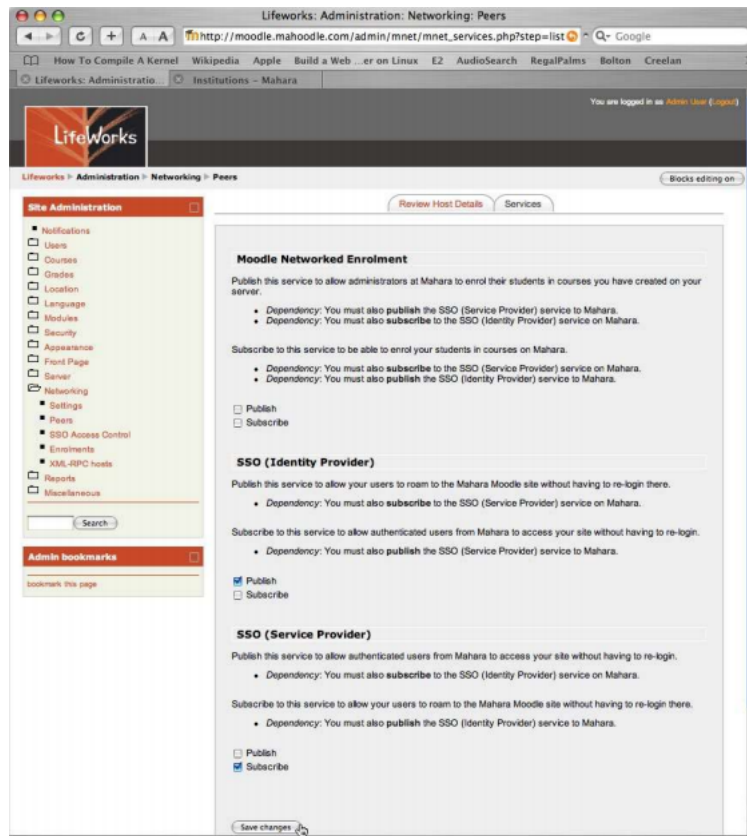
Lifeworks: Administration: Networking: Peers

http://moodle.mahoodle.com/admin/mnet/mnet_services.php?step=list

Q- Google

How To Compile A Kernel Wikipedia Apple Build a Web ...er on Linux E2 AudioSearch RegalPalms Bolton Creelan

Lifeworks: Administratio... Institutions – Mahara

LifeWorks

You are logged in as Admin User (Logout)

Lifeworks ▶ Administration ▶ Networking ▶ Peers

Blocks editing on

Site Administration

Notifications
Users
Courses
Grades
Location
Language
Modules
Security
Appearance
Front Page
Server
Networking
Settings
Peers
SSO Access Control
Enrolments
XML-RPC hosts
Reports
Miscellaneous

Search

Admin bookmarks

bookmark this page

Review Host Details | Services

Moodle Networked Enrolment

Publish this service to allow administrators at Mahara to enrol their students in courses you have created on your server.

- Dependency: You must also publish the SSO (Service Provider) service to Mahara.
- Dependency: You must also subscribe to the SSO (Identity Provider) service on Mahara.

Subscribe to this service to be able to enrol your students in courses on Mahara.

- Dependency: You must also subscribe to the SSO (Service Provider) service on Mahara.
- Dependency: You must also publish the SSO (Identity Provider) service to Mahara.

Publish
Subscribe

SSO (Identity Provider)

Publish this service to allow your users to roam to the Mahara Moodle site without having to re-login there.

- Dependency: You must also subscribe to the SSO (Service Provider) service on Mahara.

Subscribe to this service to allow authenticated users from Mahara to access your site without having to re-login.

- Dependency: You must also publish the SSO (Service Provider) service to Mahara.

Publish
Subscribe

SSO (Service Provider)

Publish this service to allow authenticated users from Mahara to access your site without having to re-login.

- Dependency: You must also subscribe to the SSO (Identity Provider) service on Mahara.

Subscribe to this service to allow your users to roam to the Mahara Moodle site without having to re-login there.

- Dependency: You must also publish the SSO (Identity Provider) service to Mahara.

Publish
Subscribe

Save changes